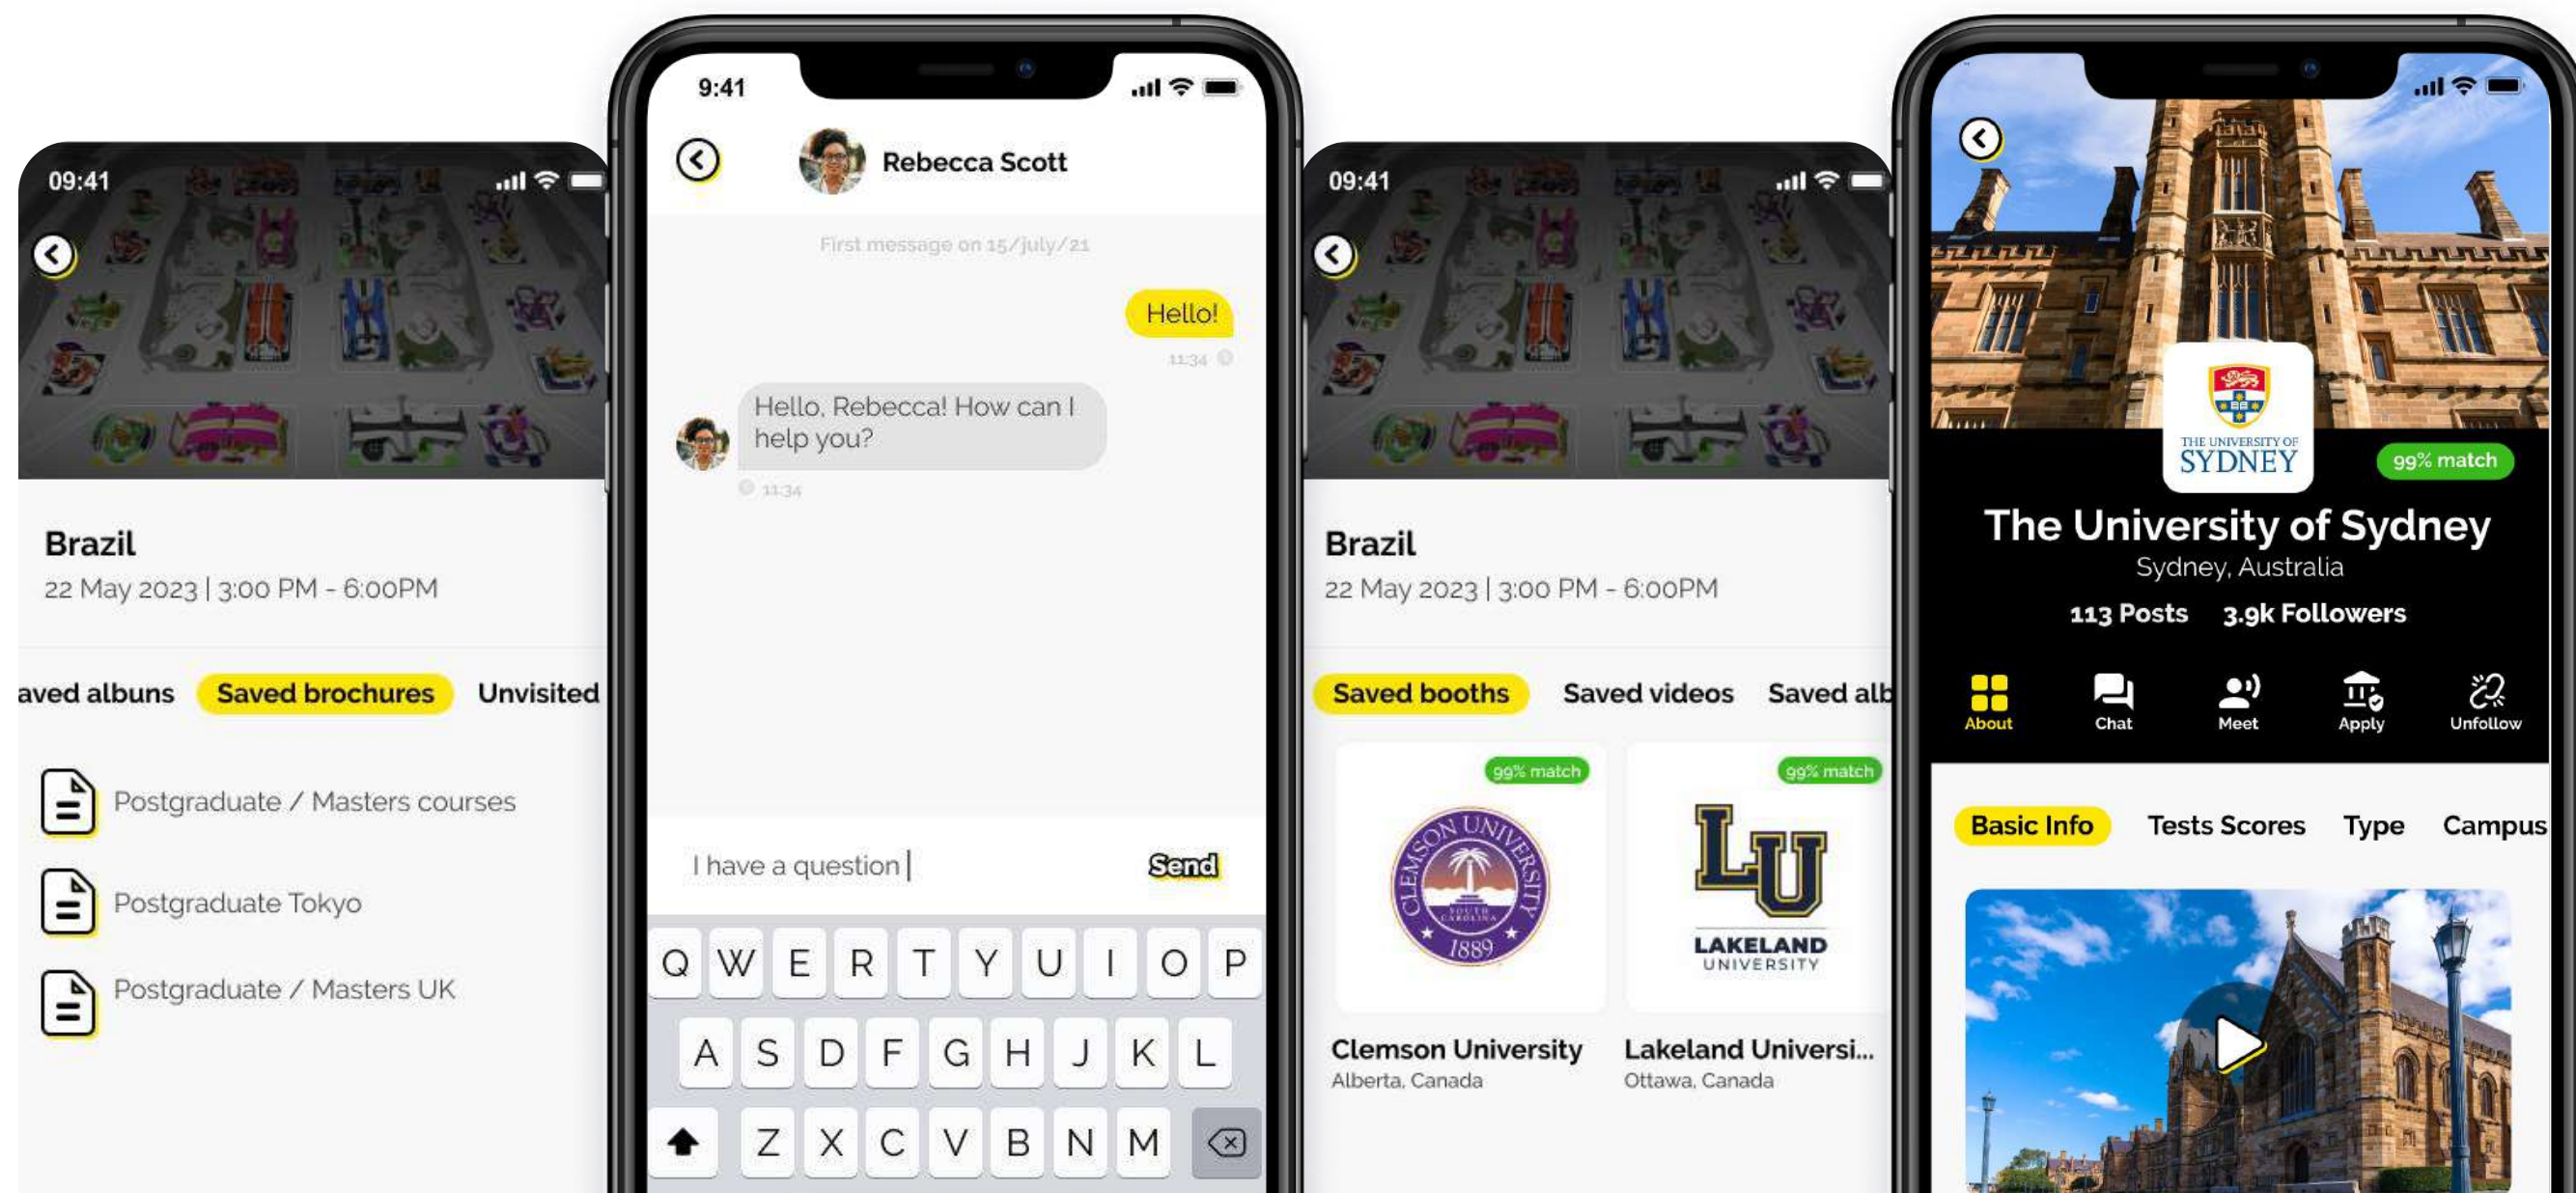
09:41

Brazil

22 May 2023 | 3:00 PM - 6:00PM

aved albums Saved brochures Unvisited

Postgraduate / Masters courses

Postgraduate Tokyo

Postgraduate / Masters UK

9:41

Rebecca Scott

First message on 15/july/21

Hello!

11:34

Hello, Rebecca! How can I help you?

11:34

I have a question

Send

Q W E R T Y U I O P

A S D F G H J K L

Z X C V B N M

09:41

Brazil

22 May 2023 | 3:00 PM - 6:00PM

Saved booths Saved videos Saved alb

99% match

CLEMSON UNIVERSITY SOUTH CAROLINA 1889

99% match

LU LAKELAND UNIVERSITY

Clemson University
Alberta, Canada

Lakeland Universi...
Ottawa, Canada

THE UNIVERSITY OF SYDNEY

99% match

The University of Sydney

Sydney, Australia

113 Posts 3.9k Followers

About Chat Meet Apply Unfollow

Basic Info Tests Scores Type Campus